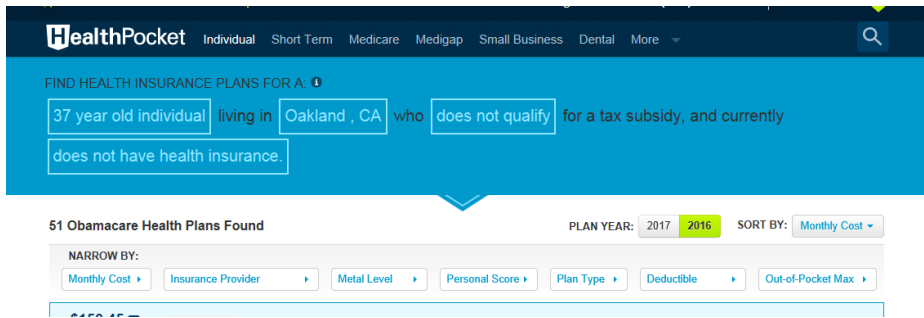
HealthPocket Individual Short Term Medicare Medigap Small Business Dental More

FIND HEALTH INSURANCE PLANS FOR A:

37 year old individual living in Oakland , CA who does not qualify for a tax subsidy, and currently does not have health insurance.

51 Obamacare Health Plans Found

PLAN YEAR: 2017 2016 SORT BY: Monthly Cost

NARROW BY:

Monthly Cost ▸ Insurance Provider ▸ Metal Level ▸ Personal Score ▸ Plan Type ▸ Deductible ▸ Out-of-Pocket Max ▸

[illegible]